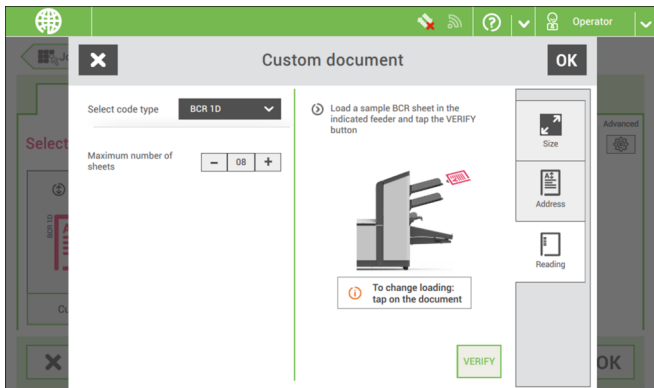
Operator

Jo

Custom document

OK

Select code type

BCR 1D

Maximum number of sheets

–

08

+

Load a sample BCR sheet in the indicated feeder and tap the VERIFY button

Size

Address

Reading

To change loading: tap on the document

VERIFY

Advanced

Select

BCR 1D

Cu

OK